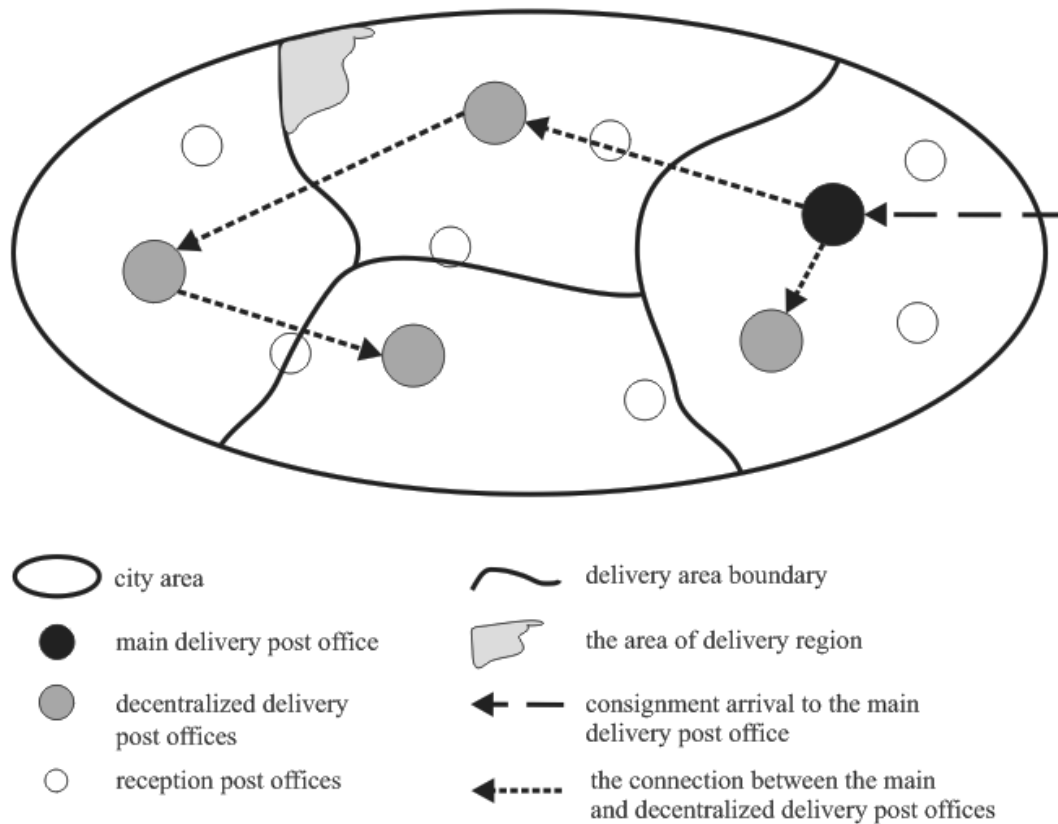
city area

main delivery post office

decentralized delivery post offices

reception post offices

delivery area boundary

the area of delivery region

consignment arrival to the main delivery post office

the connection between the main and decentralized delivery post offices